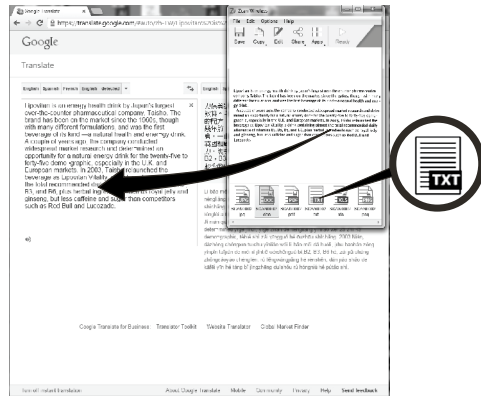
Google Translate
https://translate.google.com/

Google

Translate

English Spanish French English - detected

Lipovitan is an energy health drink by Japan's largest over-the-counter pharmaceutical company, Taisho. The brand has been on the market since the 1960s, though with many different formulations, and was the first beverage of its kind—a natural health and energy drink. A couple of years ago, The company conducted widespread market research and determined an opportunity for a natural energy drink for the twenty-five to forty-five demographic, especially in the U.K. and European markets. In 2003, Taisho launched the beverage as Lipovitan Vitality, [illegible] the total recommended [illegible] B3, and B6, plus herbal ing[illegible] ginseng, but less caffeine and sugar than competitors such as Red Bull and Lucozade.

Google Translate for Business   Translator Toolkit   Website Translator   Global Market Finder

About Google Translate   Mobile   Community   Privacy   Help   Send feedback

Turn off instant translation

Zoom Window

File   Edit   Options   Help

Save   Copy   Edit   Share   Apply   Reset

TXT